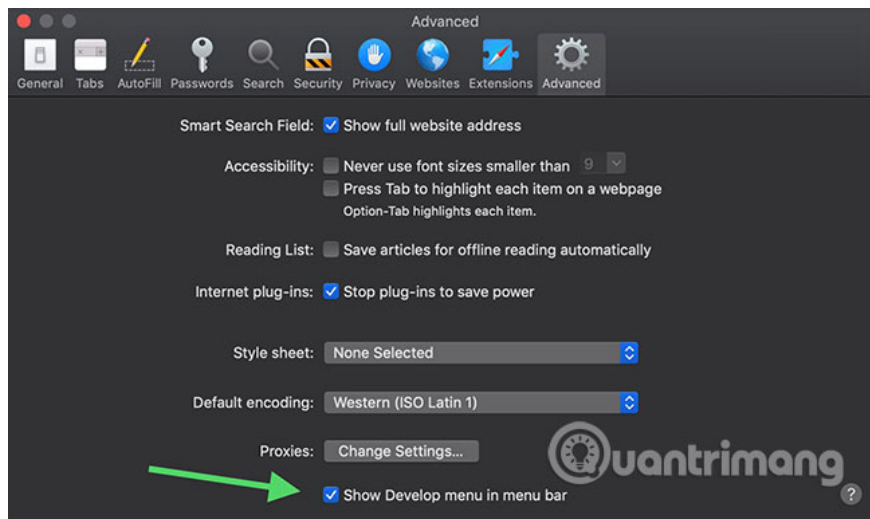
Advanced

General Tabs AutoFill Passwords Search Security Privacy Websites Extensions Advanced

Smart Search Field: Show full website address

Accessibility: Never use font sizes smaller than 9
Press Tab to highlight each item on a webpage
Option-Tab highlights each item.

Reading List: Save articles for offline reading automatically

Internet plug-ins: Stop plug-ins to save power

Style sheet: None Selected

Default encoding: Western (ISO Latin 1)

Proxies: Change Settings...

Show Develop menu in menu bar

Quantrimang

?